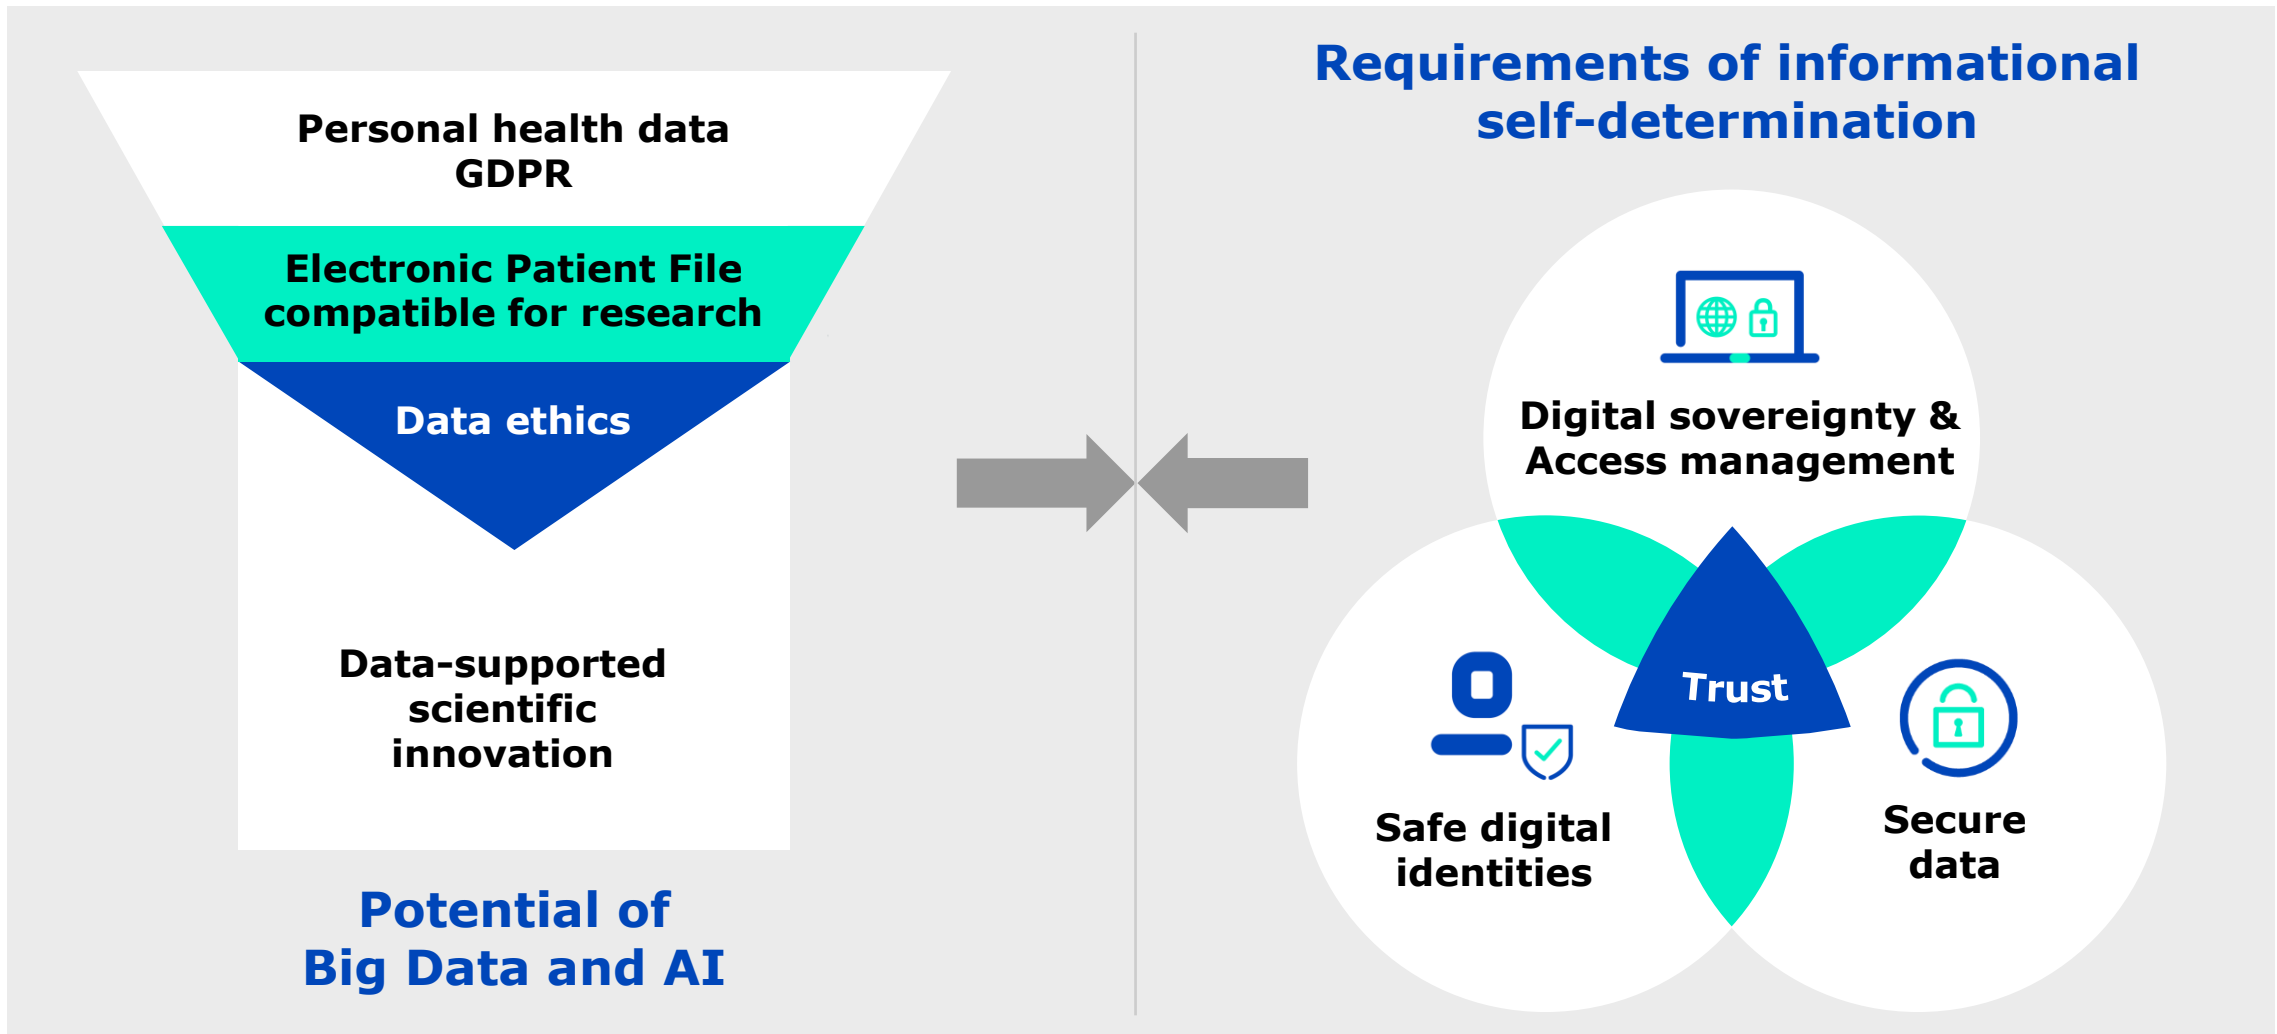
Personal health data
GDPR

Electronic Patient File compatible for research

Data ethics

Data-supported scientific innovation

Potential of Big Data and AI

Requirements of informational self-determination

Digital sovereignty & Access management

Trust

Safe digital identities

Secure data